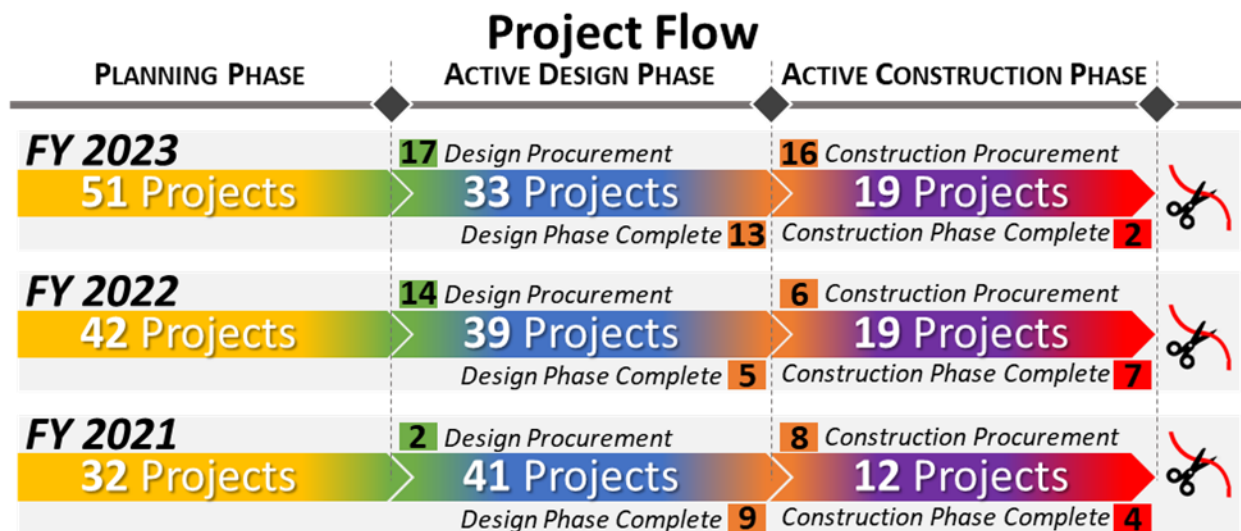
Project Flow

PLANNING PHASE

ACTIVE DESIGN PHASE

ACTIVE CONSTRUCTION PHASE

FY 2023

51 Projects

17 Design Procurement

33 Projects

Design Phase Complete 13

16 Construction Procurement

19 Projects

Construction Phase Complete 2

FY 2022

42 Projects

14 Design Procurement

39 Projects

Design Phase Complete 5

6 Construction Procurement

19 Projects

Construction Phase Complete 7

FY 2021

32 Projects

2 Design Procurement

41 Projects

Design Phase Complete 9

8 Construction Procurement

12 Projects

Construction Phase Complete 4